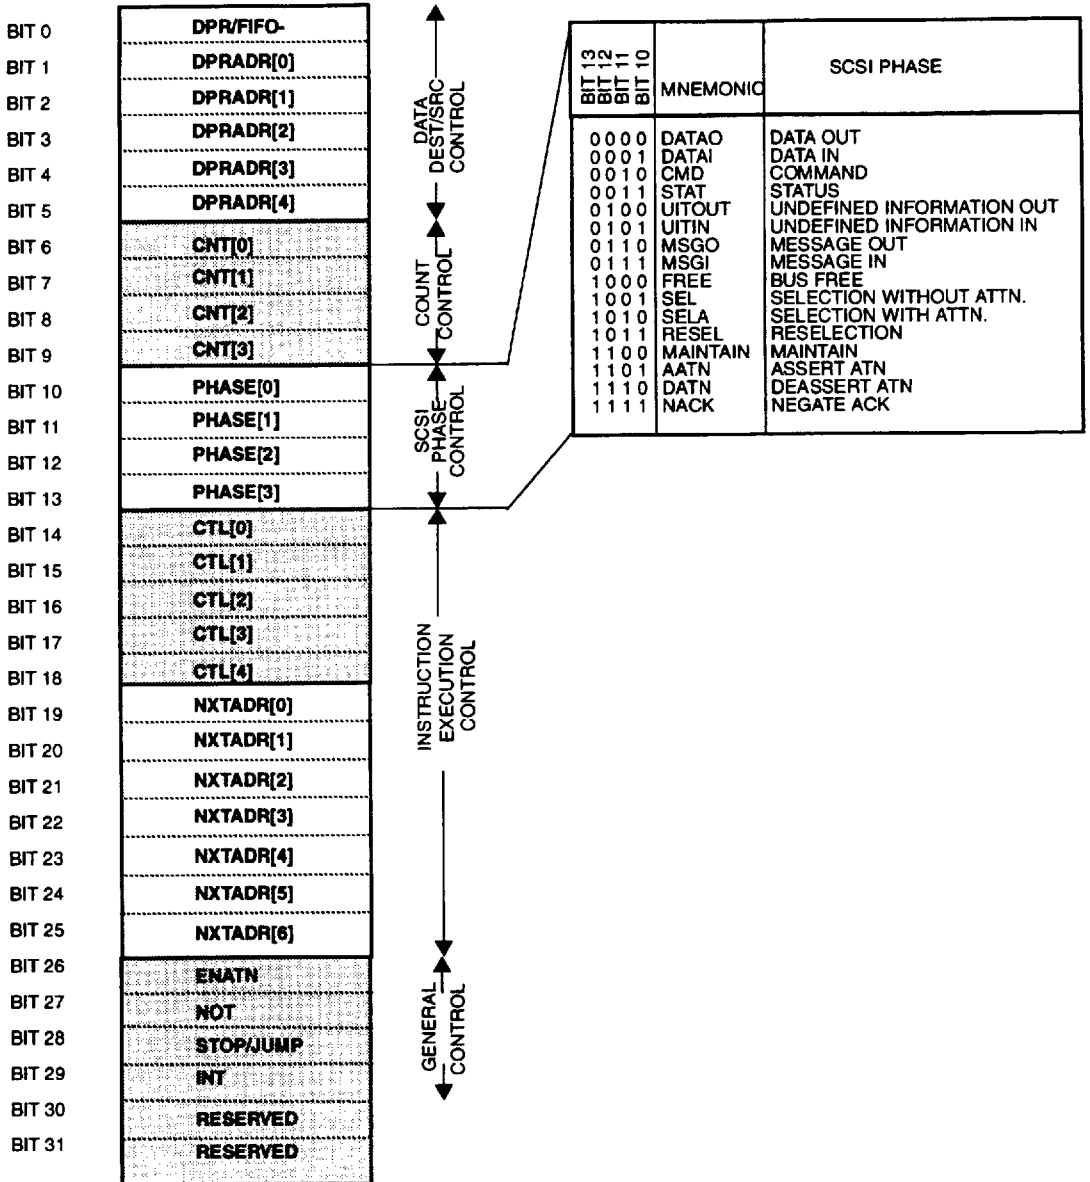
BIT 0 DPR/FIFO-
BIT 1 DPRADR[0]
BIT 2 DPRADR[1]
BIT 3 DPRADR[2]
BIT 4 DPRADR[3]
BIT 5 DPRADR[4]
BIT 6 CNT[0]
BIT 7 CNT[1]
BIT 8 CNT[2]
BIT 9 CNT[3]
BIT 10 PHASE[0]
BIT 11 PHASE[1]
BIT 12 PHASE[2]
BIT 13 PHASE[3]
BIT 14 CTL[0]
BIT 15 CTL[1]
BIT 16 CTL[2]
BIT 17 CTL[3]
BIT 18 CTL[4]
BIT 19 NXTADR[0]
BIT 20 NXTADR[1]
BIT 21 NXTADR[2]
BIT 22 NXTADR[3]
BIT 23 NXTADR[4]
BIT 24 NXTADR[5]
BIT 25 NXTADR[6]
BIT 26 ENATN
BIT 27 NOT
BIT 28 STOP/JUMP
BIT 29 INT
BIT 30 RESERVED
BIT 31 RESERVED

DATA DEST/SRC CONTROL

COUNT CONTROL

SCSI PHASE CONTROL

INSTRUCTION EXECUTION CONTROL

GENERAL CONTROL

| BIT 13 BIT 12 BIT 11 BIT 10 | MNEMONIC | SCSI PHASE |
|---|---|---|
| 0 0 0 0 | DATAO | DATA OUT |
| 0 0 0 1 | DATAI | DATA IN |
| 0 0 1 0 | CMD | COMMAND |
| 0 0 1 1 | STAT | STATUS |
| 0 1 0 0 | UITOUT | UNDEFINED INFORMATION OUT |
| 0 1 0 1 | UITIN | UNDEFINED INFORMATION IN |
| 0 1 1 0 | MSGO | MESSAGE OUT |
| 0 1 1 1 | MSGI | MESSAGE IN |
| 1 0 0 0 | FREE | BUS FREE |
| 1 0 0 1 | SEL | SELECTION WITHOUT ATTN. |
| 1 0 1 0 | SELA | SELECTION WITH ATTN. |
| 1 0 1 1 | RESEL | RESELECTION |
| 1 1 0 0 | MAINTAIN | MAINTAIN |
| 1 1 0 1 | AATN | ASSERT ATN |
| 1 1 1 0 | DATN | DEASSERT ATN |
| 1 1 1 1 | NACK | NEGATE ACK |